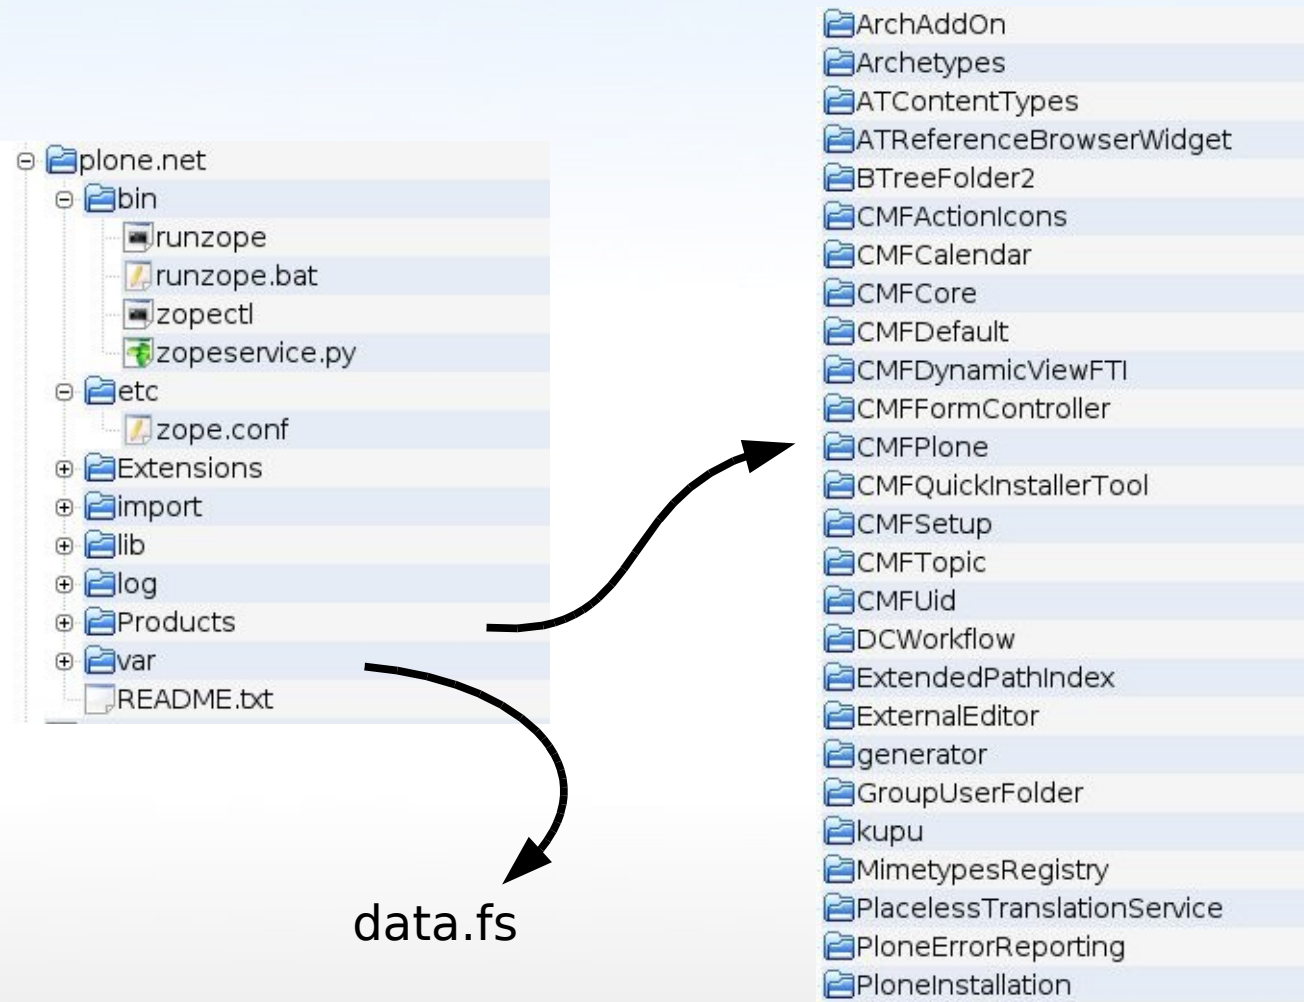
plone.net
bin
runzope
runzope.bat
zopectl
zopeservice.py
etc
zope.conf
Extensions
import
lib
log
Products
var
README.txt

data.fs

ArchAddOn
Archetypes
ATContentTypes
ATReferenceBrowserWidget
BTreeFolder2
CMFActionIcons
CMFCalendar
CMFCore
CMFDefault
CMFDynamicViewFTI
CMFFormController
CMFPlone
CMFQuickInstallerTool
CMFSetup
CMFTopic
CMFUid
DCWorkflow
ExtendedPathIndex
ExternalEditor
generator
GroupUserFolder
kupu
MimetypesRegistry
PlacelessTranslationService
PloneErrorReporting
PloneInstallation